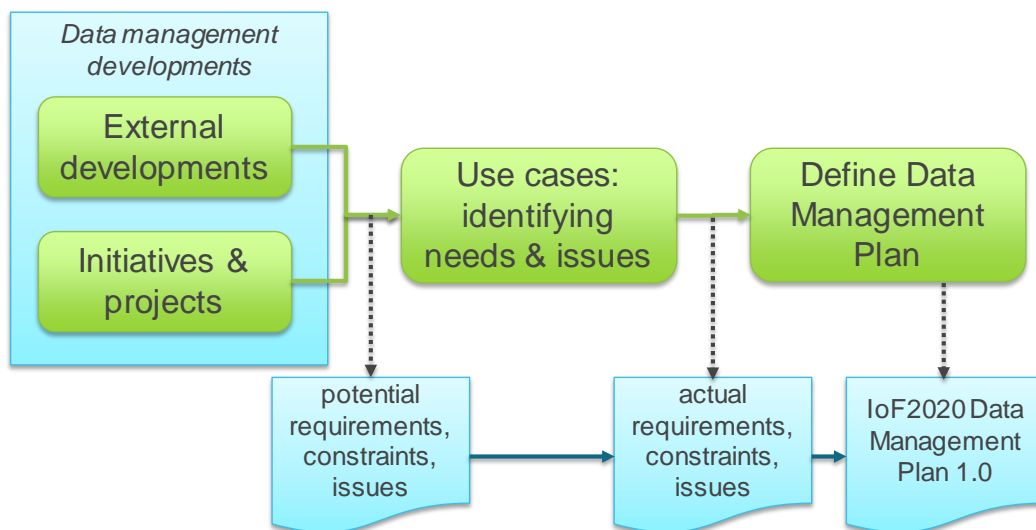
Data management developments

External developments

Initiatives & projects

Use cases: identifying needs & issues

Define Data Management Plan

potential requirements, constraints, issues

actual requirements, constraints, issues

IoF2020 Data Management Plan 1.0